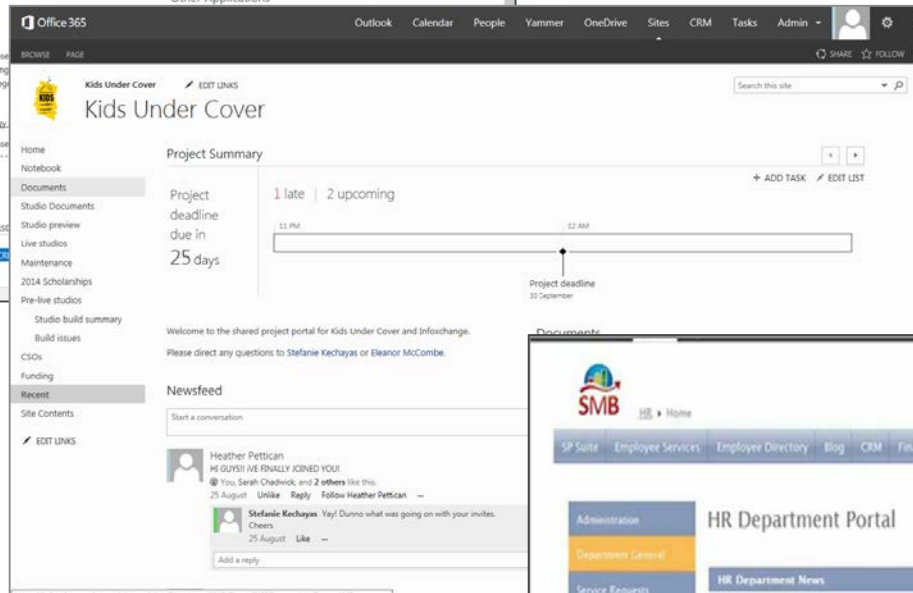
Office 365

Outlook Calendar People Yammer OneDrive Sites CRM Tasks Admin

BROWSE PAGE

SHARE FOLLOW

Kids Under Cover EDIT LINKS

Kids Under Cover

Search this site

Home
Notebook
Documents
Studio Documents
Studio preview
Live studios
Maintenance
2014 Scholarships
Pre-live studios
Studio build summary
Build issues
CSOs
Funding
Recent
Site Contents
EDIT LINKS

Project Summary

Project deadline due in 25 days

1 late | 2 upcoming

+ ADD TASK EDIT LIST

11 PM

12 AM

Project deadline
30 September

Welcome to the shared project portal for Kids Under Cover and Infoxchange.

Please direct any questions to Stefanie Kechayas or Eleanor McCombe.

Documents

Newsfeed

Start a conversation

Heather Pettican
HI GUYS!! IVE FINALLY JOINED YOU!
You, Sarah Chadwick, and 2 others like this.
25 August Unlike Reply Follow Heather Pettican ...

Stefanie Kechayas Yay! Dunno what was going on with your invites. Cheers
25 August Like ...

Add a reply

SMB

HR ▸ Home

SP Suite Employee Services Employee Directory Blog CRM Fin

Administration

Department General

Service Requests

HR Department Portal

HR Department News